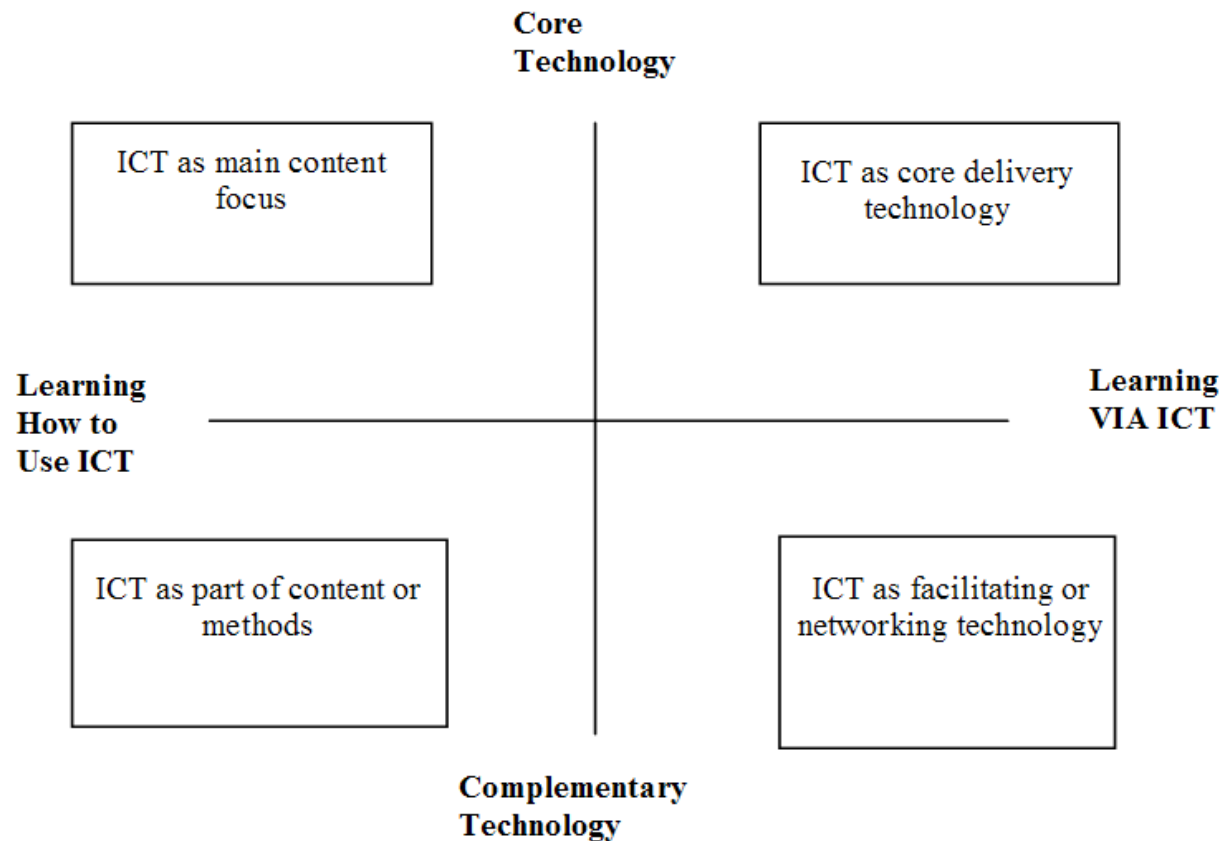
Core Technology

ICT as main content focus

ICT as core delivery technology

Learning How to Use ICT

Learning VIA ICT

ICT as part of content or methods

ICT as facilitating or networking technology

Complementary Technology